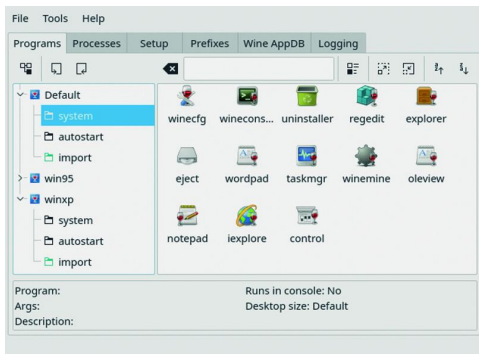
File Tools Help

Programs Processes Setup Prefixes Wine AppDB Logging

Default
system
autostart
import
win95
winxp
system
autostart
import

winecfg winecons... uninstaller regedit explorer
eject wordpad taskmgr winemine oleview
notepad iexplore control

Program:
Args:
Description:

Runs in console: No
Desktop size: Default